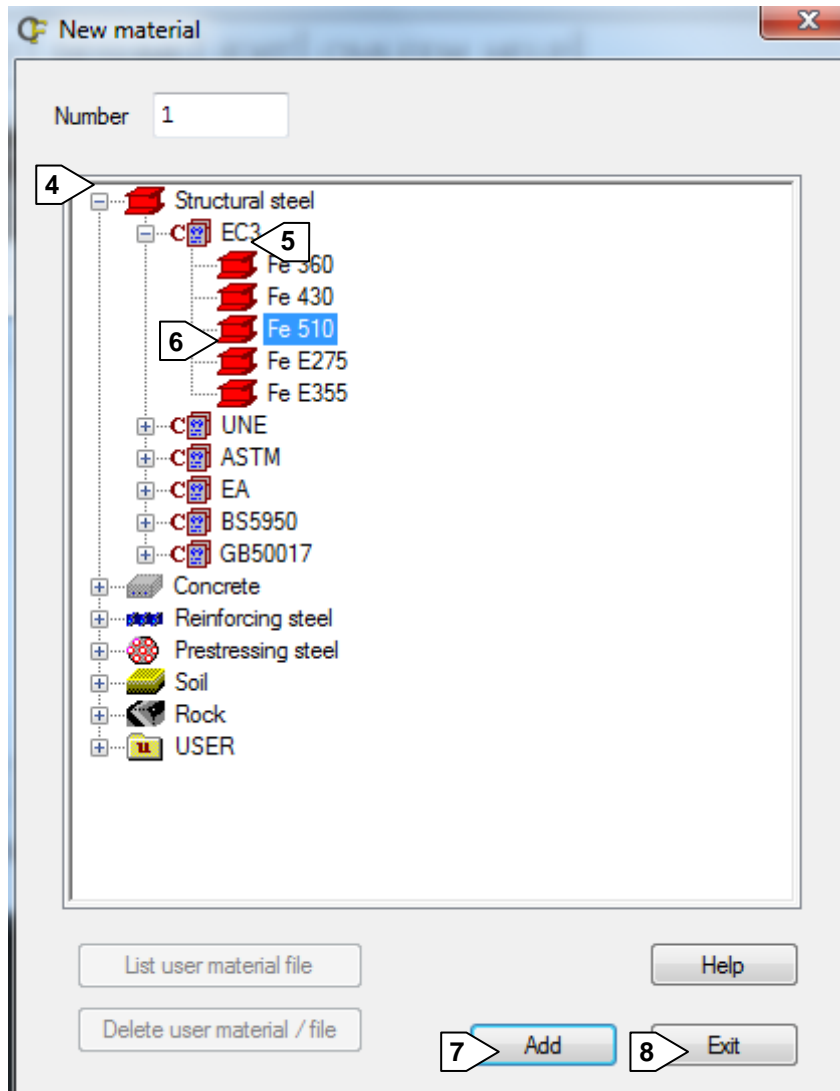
New material

Number 1

4

Structural steel

EC3 5

Fe 360

Fe 430

6 Fe 510

Fe E275

Fe E355

UNE

ASTM

EA

BS5950

GB50017

Concrete

Reinforcing steel

Prestressing steel

Soil

Rock

USER

List user material file

Delete user material / file

Help

7 Add

8 Exit